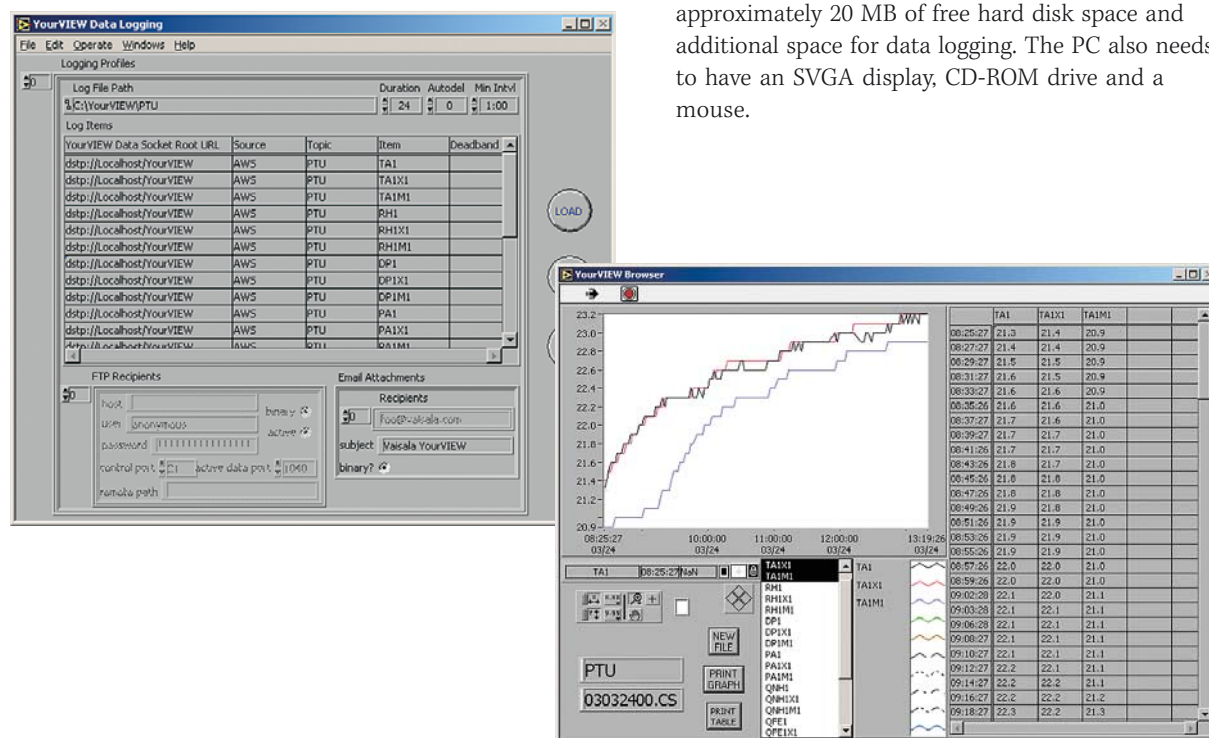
approximately 20 MB of free hard disk space and additional space for data logging. The PC also needs to have an SVGA display, CD-ROM drive and a mouse.

YourVIEW Data Logging

File Edit Operate Windows Help

Logging Profiles

0

Log File Path

C:\YourVIEW\PTU

Duration Autodel Min Intvl

24 0 1:00

Log Items

| YourVIEW Data Socket Root URL | Source | Topic | Item | Deadband |
|---|---|---|---|---|
| dstp://Localhost/YourVIEW | AWS | PTU | TA1 | |
| dstp://Localhost/YourVIEW | AWS | PTU | TA1X1 | |
| dstp://Localhost/YourVIEW | AWS | PTU | TA1M1 | |
| dstp://Localhost/YourVIEW | AWS | PTU | RH1 | |
| dstp://Localhost/YourVIEW | AWS | PTU | RH1X1 | |
| dstp://Localhost/YourVIEW | AWS | PTU | RH1M1 | |
| dstp://Localhost/YourVIEW | AWS | PTU | DP1 | |
| dstp://Localhost/YourVIEW | AWS | PTU | DP1X1 | |
| dstp://Localhost/YourVIEW | AWS | PTU | DP1M1 | |
| dstp://Localhost/YourVIEW | AWS | PTU | PA1 | |
| dstp://Localhost/YourVIEW | AWS | PTU | PA1X1 | |
| dstp://Localhost/YourVIEW | AWS | PTU | PA1M1 | |

LOAD

FTP Recipients

0

host

user anonymous

password

binary

active

control port 21 active data port 1040

remote path

Email Attachments

Recipients

0 foo@vaisala.com

subject Vaisala YourVIEW

binary?

YourVIEW Browser

23.2
23.0
22.8
22.6
22.4
22.2
22.0
21.8
21.6
21.4
21.2
20.9

08:25:27 03/24
10:00:00 03/24
11:00:00 03/24
12:00:00 03/24
13:19:26 03/24

| | TA1 | TA1X1 | TA1M1 |
|---|---|---|---|
| 08:25:27 | 21.3 | 21.4 | 20.9 |
| 08:27:27 | 21.4 | 21.4 | 20.9 |
| 08:29:27 | 21.5 | 21.5 | 20.9 |
| 08:31:27 | 21.6 | 21.5 | 20.9 |
| 08:33:27 | 21.6 | 21.6 | 20.9 |
| 08:35:26 | 21.6 | 21.6 | 21.0 |
| 08:37:27 | 21.7 | 21.6 | 21.0 |
| 08:39:27 | 21.7 | 21.7 | 21.0 |
| 08:41:26 | 21.7 | 21.7 | 21.0 |
| 08:43:26 | 21.8 | 21.7 | 21.0 |
| 08:45:26 | 21.8 | 21.8 | 21.0 |
| 08:47:26 | 21.8 | 21.8 | 21.0 |
| 08:49:26 | 21.9 | 21.8 | 21.0 |
| 08:51:26 | 21.9 | 21.9 | 21.0 |
| 08:53:26 | 21.9 | 21.9 | 21.0 |
| 08:55:26 | 21.9 | 21.9 | 21.0 |
| 08:57:26 | 22.0 | 22.0 | 21.0 |
| 08:59:26 | 22.0 | 22.0 | 21.0 |
| 09:02:28 | 22.1 | 22.0 | 21.1 |
| 09:03:28 | 22.1 | 22.1 | 21.1 |
| 09:06:28 | 22.1 | 22.1 | 21.1 |
| 09:08:27 | 22.1 | 22.1 | 21.1 |
| 09:10:27 | 22.1 | 22.1 | 21.1 |
| 09:12:27 | 22.2 | 22.1 | 21.1 |
| 09:14:27 | 22.2 | 22.2 | 21.1 |
| 09:16:27 | 22.2 | 22.2 | 21.2 |
| 09:18:27 | 22.3 | 22.2 | 21.3 |

TA1 08:25:27 NaN

TA1X1
TA1M1
RH1
RH1X1
RH1M1
DP1
DP1X1
DP1M1
PA1
PA1X1
PA1M1
QNH1
QNH1X1
QNH1M1
QFE1
QFE1X1

TA1
TA1X1
TA1M1

NEW FILE

PRINT GRAPH

PRINT TABLE

PTU

03032400.CS